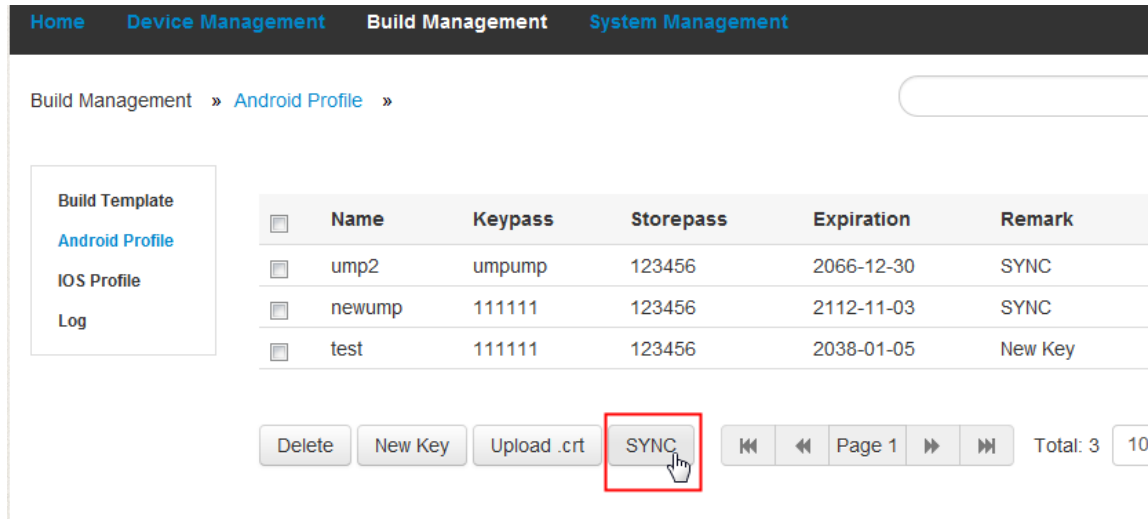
Home Device Management Build Management System Management

Build Management » Android Profile »

Build Template
Android Profile
IOS Profile
Log

| | Name | Keypass | Storepass | Expiration | Remark |
|---|---|---|---|---|---|
| | ump2 | umpump | 123456 | 2066-12-30 | SYNC |
| | newump | 111111 | 123456 | 2112-11-03 | SYNC |
| | test | 111111 | 123456 | 2038-01-05 | New Key |

Delete New Key Upload .crt SYNC Page 1 Total: 3 10